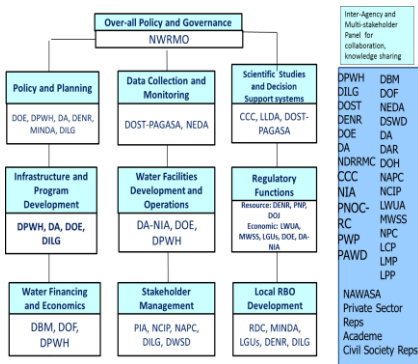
Over-all Policy and Governance

NWRMO

Policy and Planning

DOE, DPWH, DA, DENR, MINDA, DILG

Data Collection and Monitoring

DOST-PAGASA, NEDA

Scientific Studies and Decision Support systems

CCC, LLDA, DOST-PAGASA

Infrastructure and Program Development

DPWH, DA, DOE, DILG

Water Facilities Development and Operations

DA-NIA, DOE, DPWH

Regulatory Functions

Resource: DENR, PNP, DOJ
Economic: LWUA, MWSS, LGUs, DOE, DA-NIA

Water Financing and Economics

DBM, DOF, DPWH

Stakeholder Management

PIA, NCIP, NAPC, DILG, DWSD

Local RBO Development

RDC, MINDA, LGUs, DENR, DILG

Inter-Agency and Multi-stakeholder Panel for collaboration, knowledge sharing

DPWH
DILG
DOST
DENR
DOE
DA
NDRRMC
CCC
NIA
PNOC-RC
PWP
PAWD

DBM
DOF
NEDA
DSWD
DA
DAR
DOH
NAPC
NCIP
LWUA
MWSS
NPC
LCP
LMP
LPP

NAWASA
Private Sector Reps
Academe
Civil Society Reps